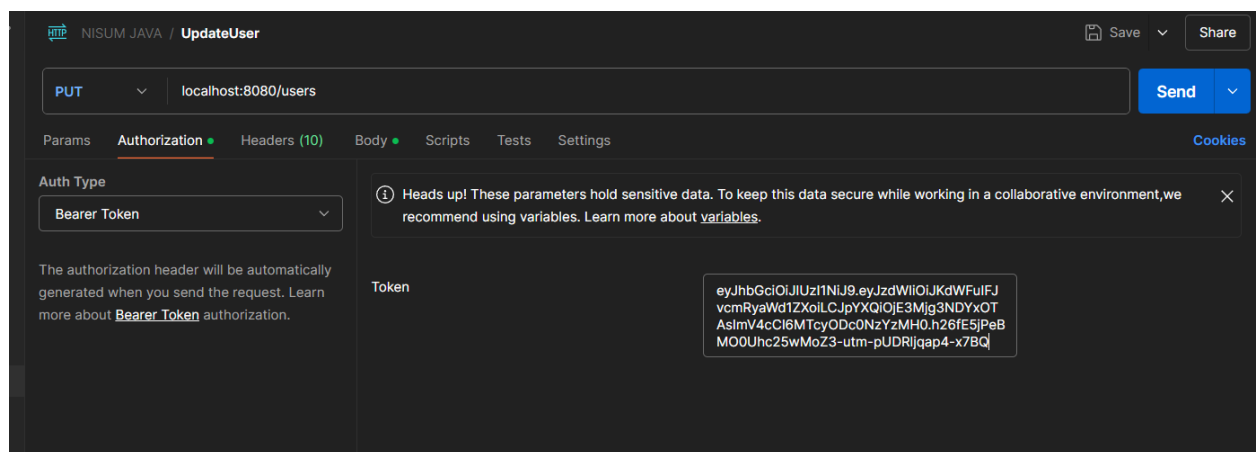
HTTP NISUM JAVA / UpdateUser

Save

Share

PUT

localhost:8080/users

Send

Params Authorization Headers (10) Body Scripts Tests Settings

Cookies

Auth Type

Bearer Token

The authorization header will be automatically generated when you send the request. Learn more about Bearer Token authorization.

Heads up! These parameters hold sensitive data. To keep this data secure while working in a collaborative environment,we recommend using variables. Learn more about variables.

Token

eyJhbGciOiJIUzI1NiJ9.eyJzdWIiOiJKdWFuIFJvcmRyaWd1ZXoiLCJpYXQiOjE3Mjg3NDYxOTAsImV4cCI6MTcyODc0NzYzMH0.h26fE5jPeBMO0Uhc25wMoZ3-utm-pUDRljqap4-x7BQ